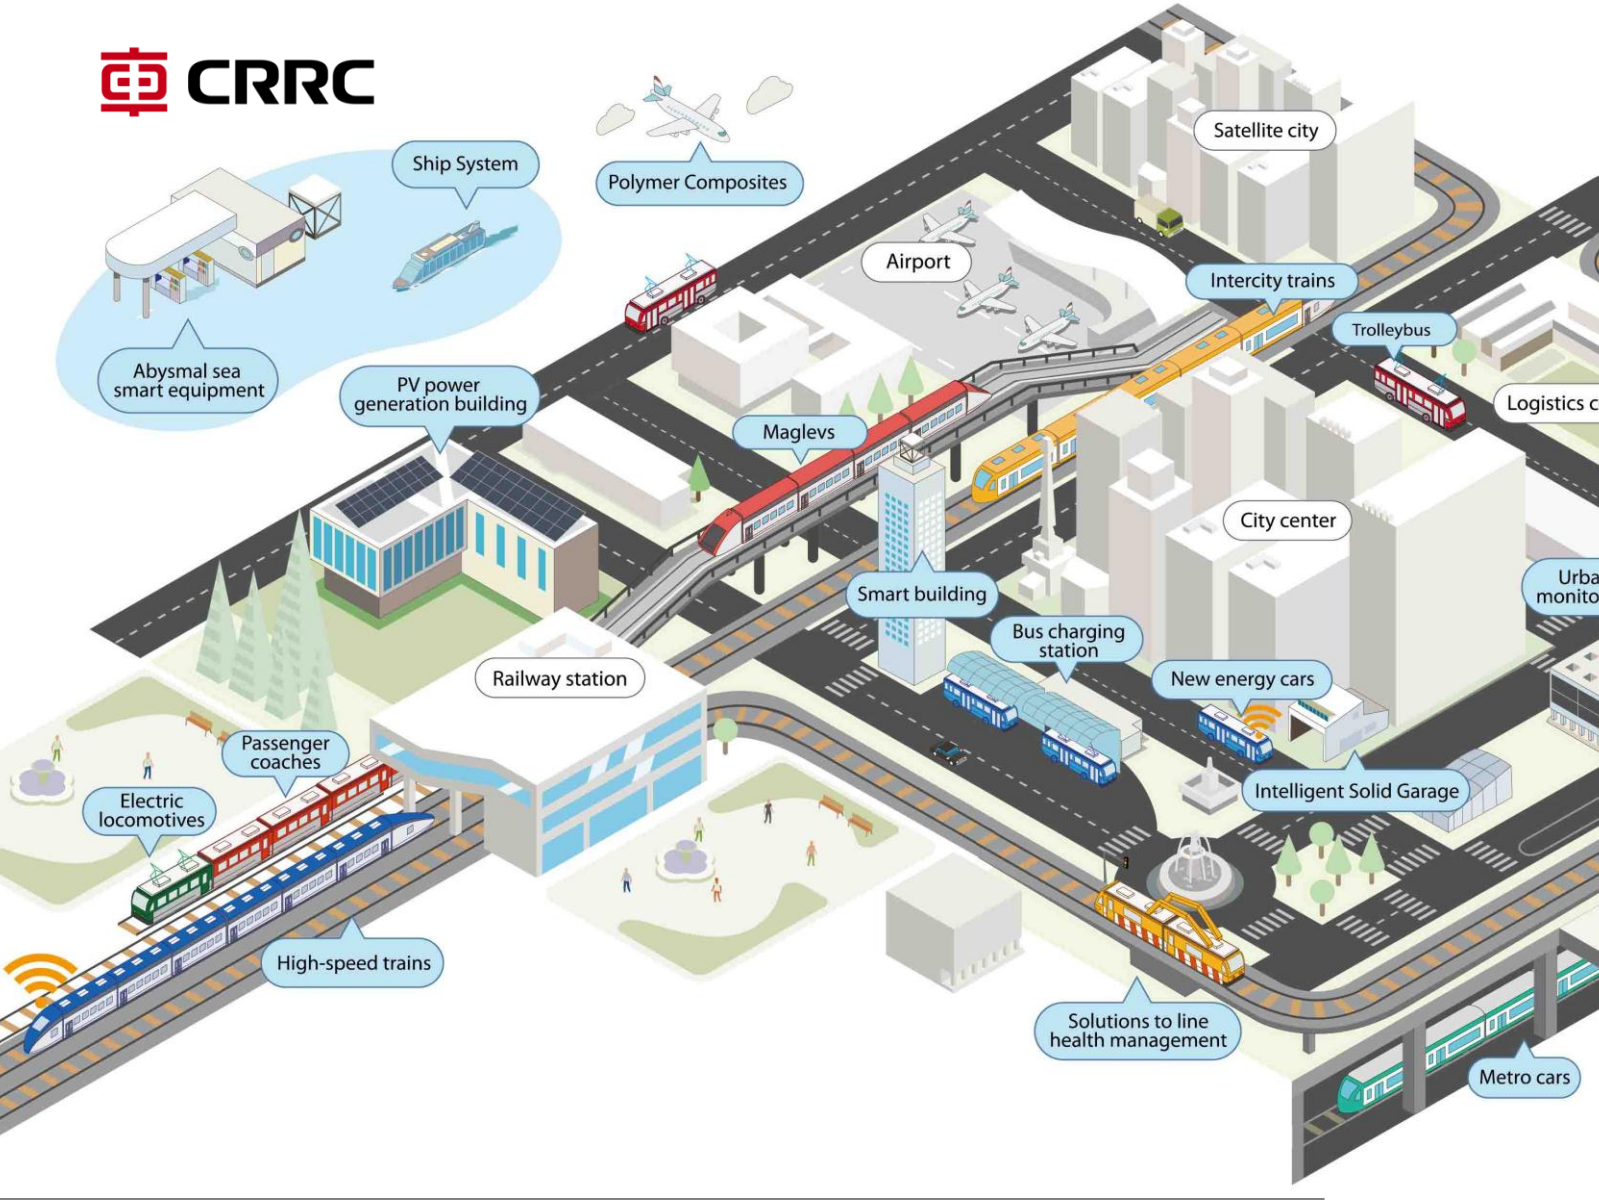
CRRC

Ship System

Polymer Composites

Satellite city

Airport

Intercity trains

Trolleybus

Logistics c

Abysmal sea smart equipment

PV power generation building

Maglevs

City center

Urba monito

Smart building

Bus charging station

New energy cars

Railway station

Intelligent Solid Garage

Passenger coaches

Electric locomotives

High-speed trains

Solutions to line health management

Metro cars